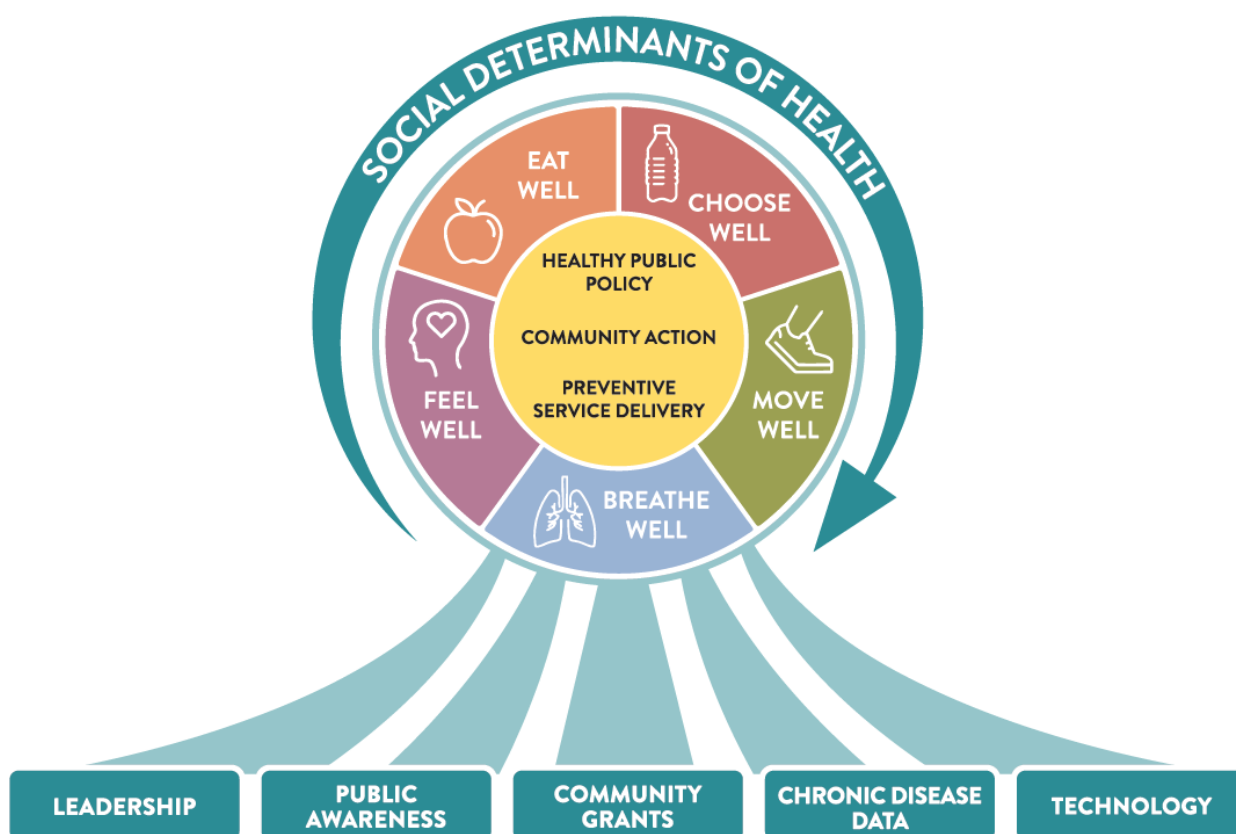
SOCIAL DETERMINANTS OF HEALTH

EAT WELL

CHOOSE WELL

MOVE WELL

BREATHE WELL

FEEL WELL

HEALTHY PUBLIC POLICY

COMMUNITY ACTION

PREVENTIVE SERVICE DELIVERY

LEADERSHIP

PUBLIC AWARENESS

COMMUNITY GRANTS

CHRONIC DISEASE DATA

TECHNOLOGY